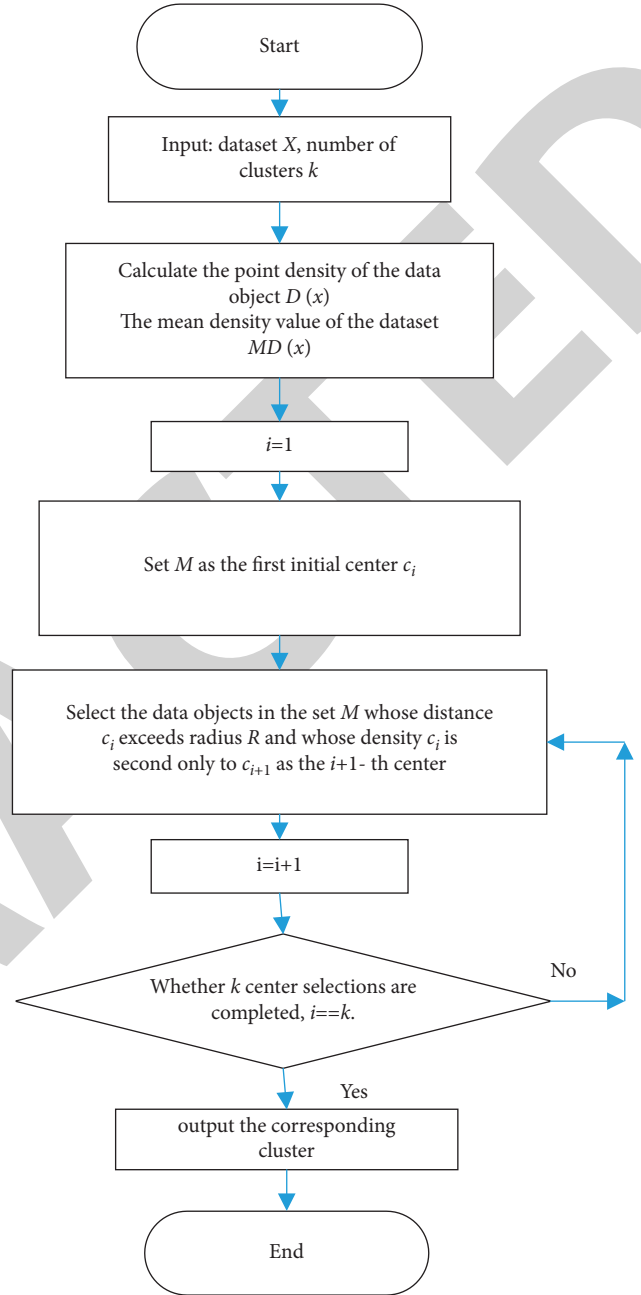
Start

Input: dataset $X$, number of clusters $k$

Calculate the point density of the data object $D(x)$
The mean density value of the dataset $MD(x)$

$i$=1

Set $M$ as the first initial center $c_i$

Select the data objects in the set $M$ whose distance $c_i$ exceeds radius $R$ and whose density $c_i$ is second only to $c_{i+1}$ as the $i$+1- th center

i=i+1

Whether $k$ center selections are completed, $i$==$k$.

No

Yes

output the corresponding cluster

End